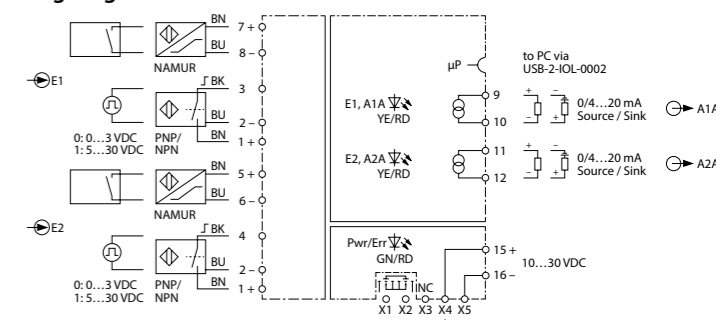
BN
7 +
BU
8 –
NAMUR
E1
BK
3
BU
2 –
0: 0…3 VDC
1: 5…30 VDC
PNP/
NPN
BN
1 +
BN
5 +
BU
6 –
NAMUR
E2
BK
4
BU
2 –
0: 0…3 VDC
1: 5…30 VDC
PNP/
NPN
BN
1 +
µP
to PC via
USB-2-IOL-0002
E1, A1A
YE/RD
9
10
+
–
–
+
0/4…20 mA
Source / Sink
A1A
E2, A2A
YE/RD
11
12
+
–
–
+
0/4…20 mA
Source / Sink
A2A
Pwr/Err
GN/RD
15 +
16 –
10…30 VDC
INC
X1 X2 X3 X4 X5